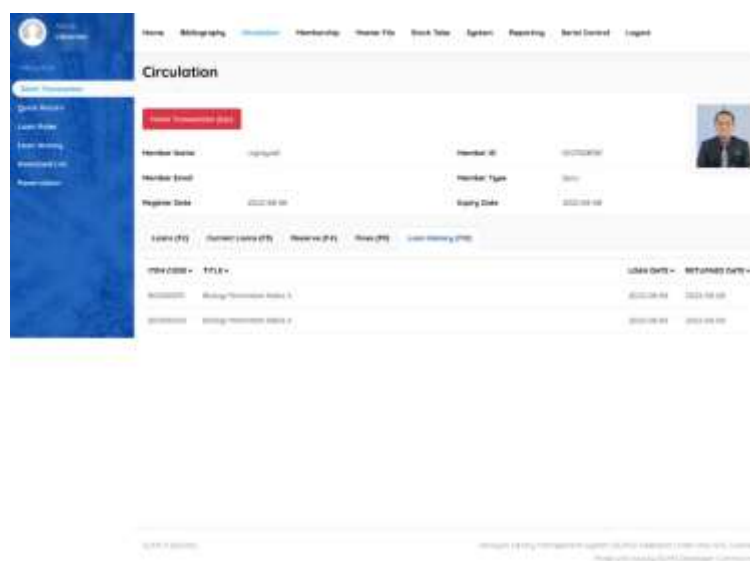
Home Bibliography Circulation Membership Master File Stock Take System Reporting Serial Control Logout

Start Transaction
Quick Return
Loan Rules
Loan History
Overdued List
Reservation

Circulation

Finish Transaction (Esc)

Member Name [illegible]
Member ID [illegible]
Member Email
Member Type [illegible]
Register Date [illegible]
Expiry Date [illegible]

Loans (F2) Current Loans (F3) Reserve (F4) Fines (F5) Loan History (F6)

| ITEM CODE ▾ | TITLE ▾ | LOAN DATE ▾ | RETURNED DATE ▾ |
|---|---|---|---|
| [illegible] | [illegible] | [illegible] | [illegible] |
| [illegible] | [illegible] | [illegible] | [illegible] |

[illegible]